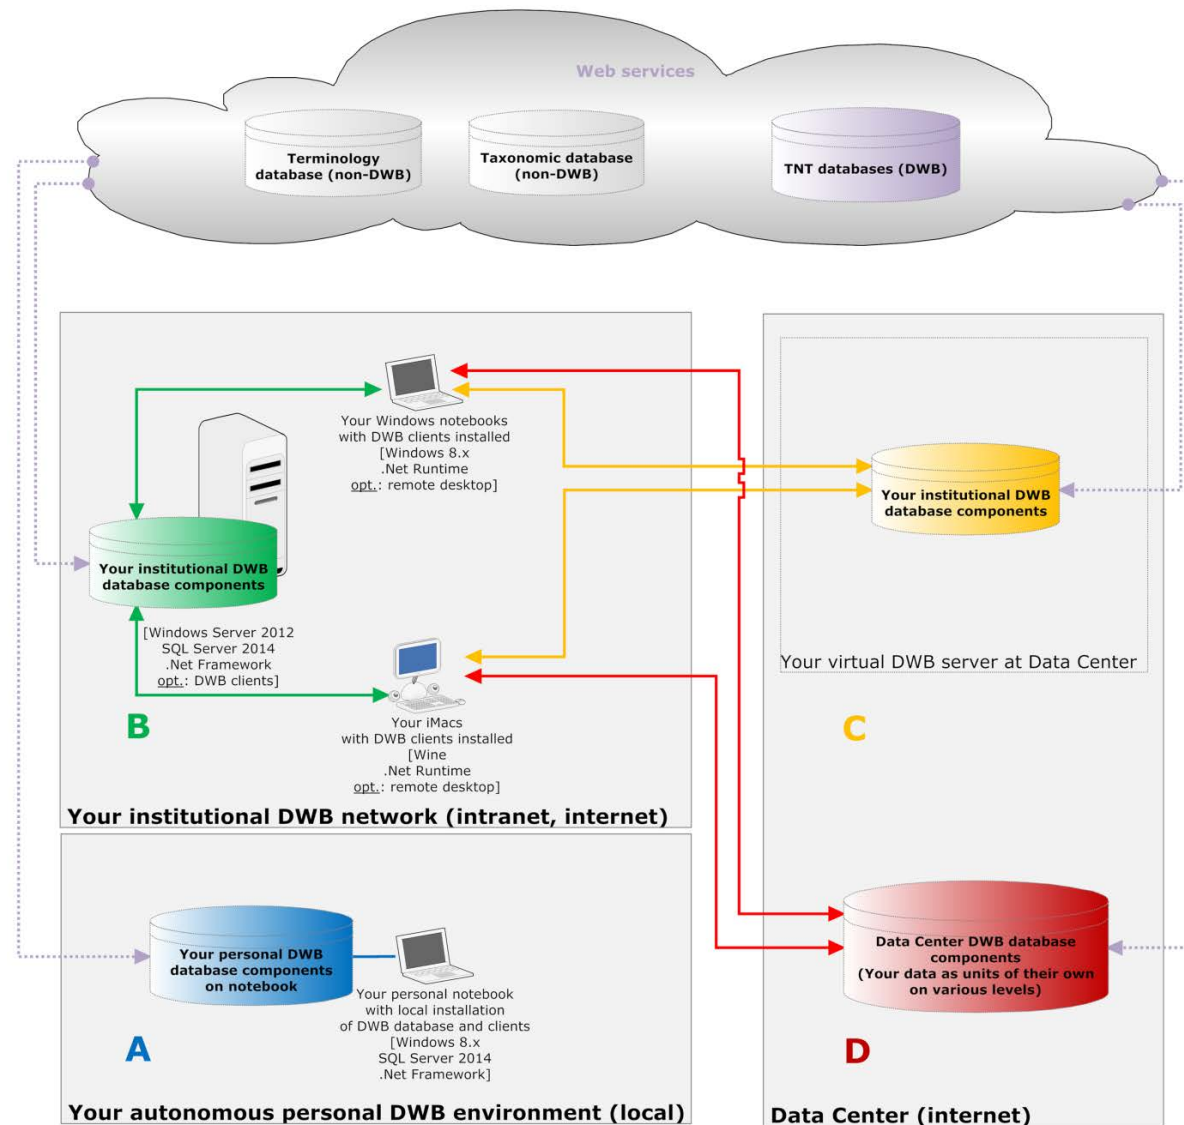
Web services

Terminology database (non-DWB)

Taxonomic database (non-DWB)

TNT databases (DWB)

Your Windows notebooks with DWB clients installed [Windows 8.x .Net Runtime opt.: remote desktop]

Your institutional DWB database components

[Windows Server 2012 SQL Server 2014 .Net Framework opt.: DWB clients]

Your iMacs with DWB clients installed [Wine .Net Runtime opt.: remote desktop]

B

Your institutional DWB network (intranet, internet)

Your institutional DWB database components

Your virtual DWB server at Data Center

C

Your personal DWB database components on notebook

Your personal notebook with local installation of DWB database and clients [Windows 8.x SQL Server 2014 .Net Framework]

A

Your autonomous personal DWB environment (local)

Data Center DWB database components (Your data as units of their own on various levels)

D

Data Center (internet)